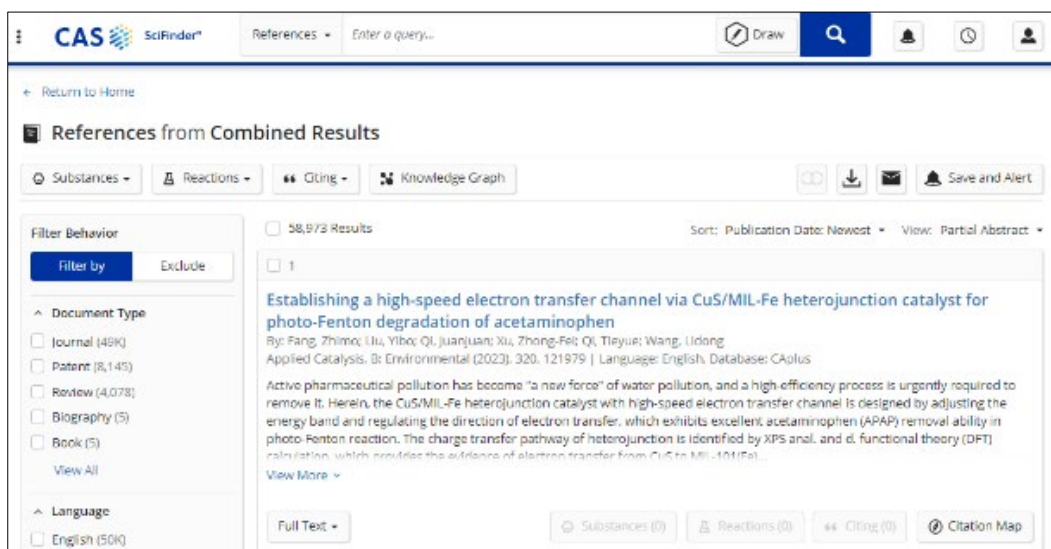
CAS SciFinder

References ▾ Enter a query...

Draw

← Return to Home

References from Combined Results

Substances ▾ Reactions ▾ Citing ▾ Knowledge Graph

Save and Alert

Filter Behavior

Filter by Exclude

^ Document Type

Journal (49K)

Patent (8,145)

Review (4,078)

Biography (5)

Book (5)

View All

^ Language

English (50K)

58,973 Results

Sort: Publication Date: Newest ▾ View: Partial Abstract ▾

1

Establishing a high-speed electron transfer channel via CuS/MIL-Fe heterojunction catalyst for photo-Fenton degradation of acetaminophen

By: Fang, Zhimo; Liu, Yibo; Qi, Juanjuan; Xu, Zhong-Fei; Qi, Tieyue; Wang, Lidong

Applied Catalysis, B: Environmental (2023), 320, 121979 | Language: English, Database: CAplus

Active pharmaceutical pollution has become "a new force" of water pollution, and a high-efficiency process is urgently required to remove it. Herein, the CuS/MIL-Fe heterojunction catalyst with high-speed electron transfer channel is designed by adjusting the energy band and regulating the direction of electron transfer, which exhibits excellent acetaminophen (APAP) removal ability in photo-Fenton reaction. The charge transfer pathway of heterojunction is identified by XPS anal. and d. functional theory (DFT) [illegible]

View More ▾

Full Text ▾

Substances (0) Reactions (0) Citing (0) Citation Map